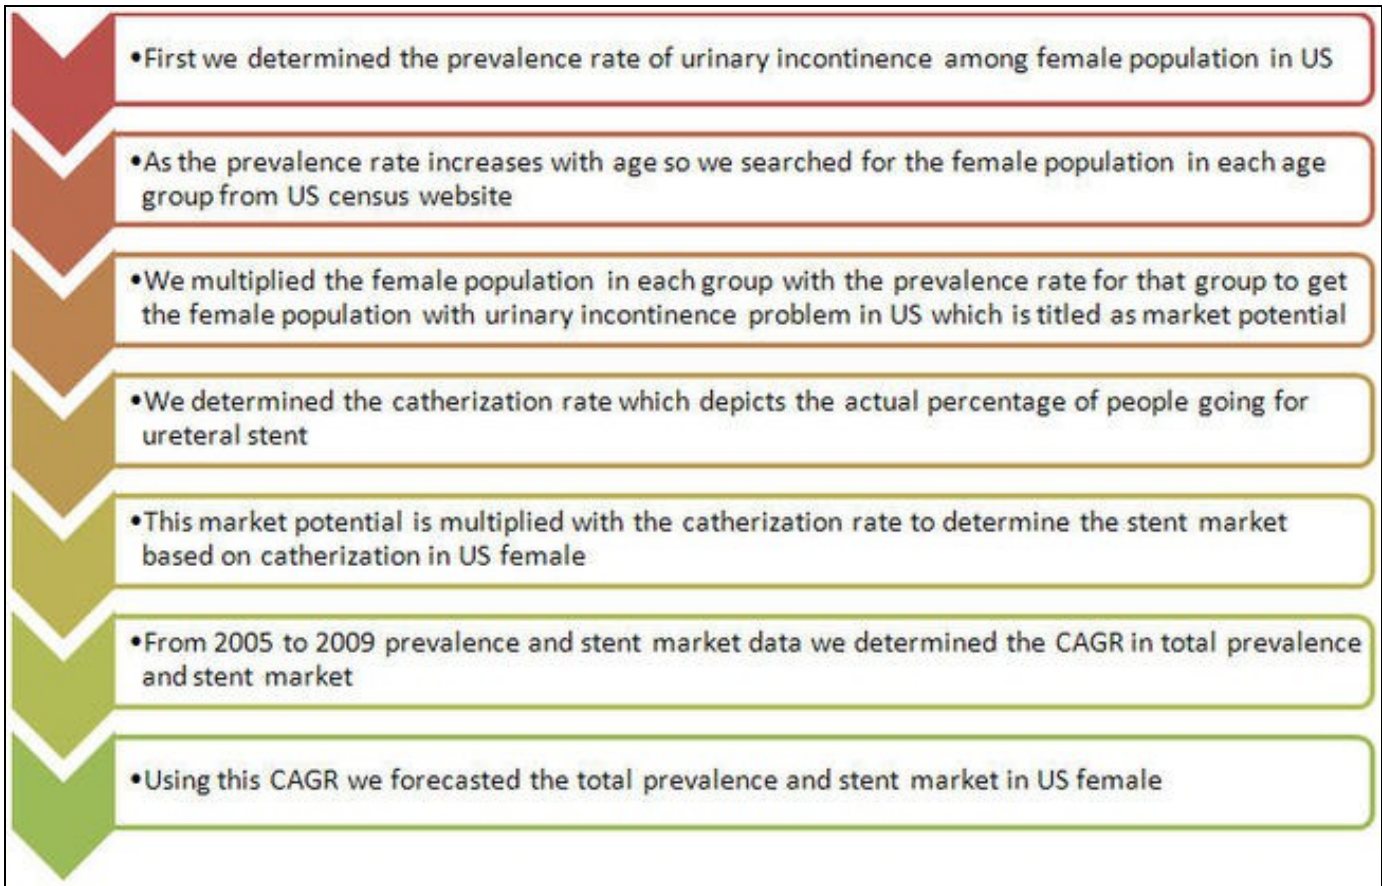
•First we determined the prevalence rate of urinary incontinence among female population in US

•As the prevalence rate increases with age so we searched for the female population in each age group from US census website

•We multiplied the female population in each group with the prevalence rate for that group to get the female population with urinary incontinence problem in US which is titled as market potential

•We determined the catherization rate which depicts the actual percentage of people going for ureteral stent

•This market potential is multiplied with the catherization rate to determine the stent market based on catherization in US female

•From 2005 to 2009 prevalence and stent market data we determined the CAGR in total prevalence and stent market

•Using this CAGR we forecasted the total prevalence and stent market in US female